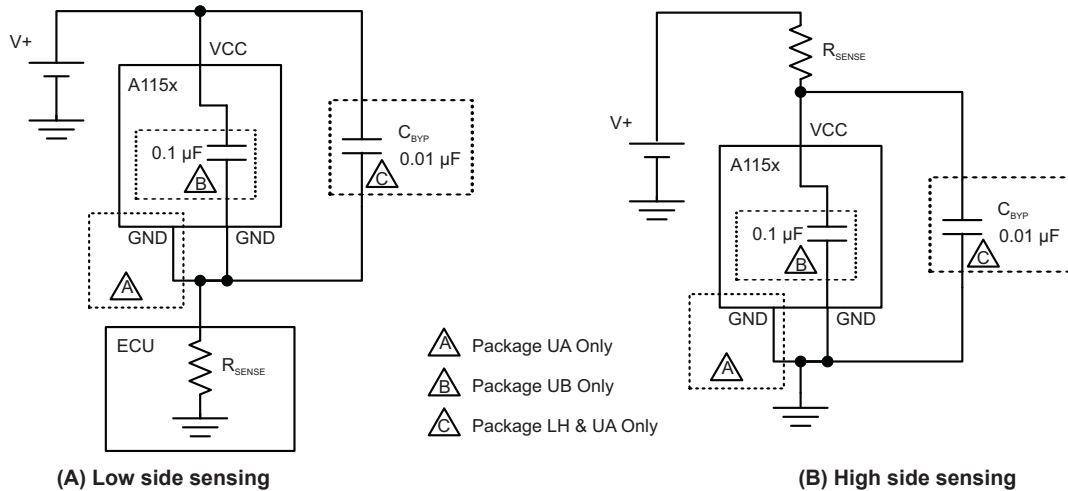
V+

VCC

A115x

0.1 µF

B

$C_{BYP}$

0.01 µF

C

GND

GND

A

ECU

$R_{SENSE}$

A Package UA Only

B Package UB Only

C Package LH & UA Only

(A) Low side sensing

$R_{SENSE}$

V+

VCC

A115x

0.1 µF

B

$C_{BYP}$

0.01 µF

C

GND

GND

A

(B) High side sensing